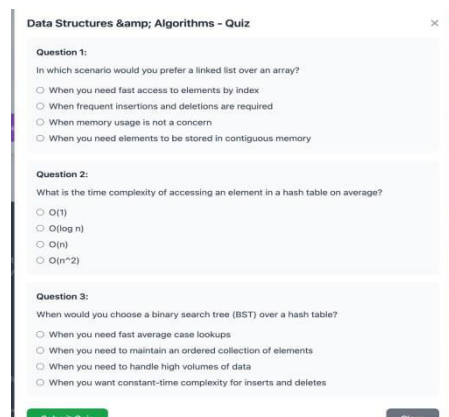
Data Structures &amp; Algorithms - Quiz

×

Question 1:

In which scenario would you prefer a linked list over an array?

○ When you need fast access to elements by index
○ When frequent insertions and deletions are required
○ When memory usage is not a concern
○ When you need elements to be stored in contiguous memory

Question 2:

What is the time complexity of accessing an element in a hash table on average?

○ O(1)
○ O(log n)
○ O(n)
○ O(n^2)

Question 3:

When would you choose a binary search tree (BST) over a hash table?

○ When you need fast average case lookups
○ When you need to maintain an ordered collection of elements
○ When you need to handle high volumes of data
○ When you want constant-time complexity for inserts and deletes

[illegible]

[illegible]